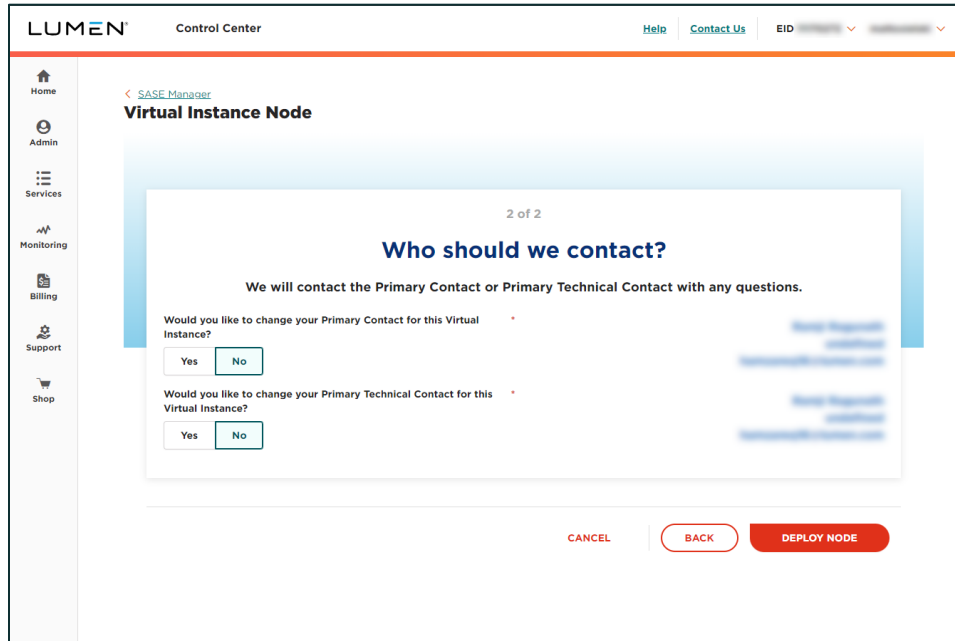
LUMEN Control Center

Help Contact Us EID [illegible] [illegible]

Home
Admin
Services
Monitoring
Billing
Support
Shop

< SASE Manager
Virtual Instance Node

2 of 2

Who should we contact?

We will contact the Primary Contact or Primary Technical Contact with any questions.

Would you like to change your Primary Contact for this Virtual Instance? *

Yes No

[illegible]
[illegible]
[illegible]

Would you like to change your Primary Technical Contact for this Virtual Instance? *

Yes No

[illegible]
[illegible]
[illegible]

CANCEL BACK DEPLOY NODE